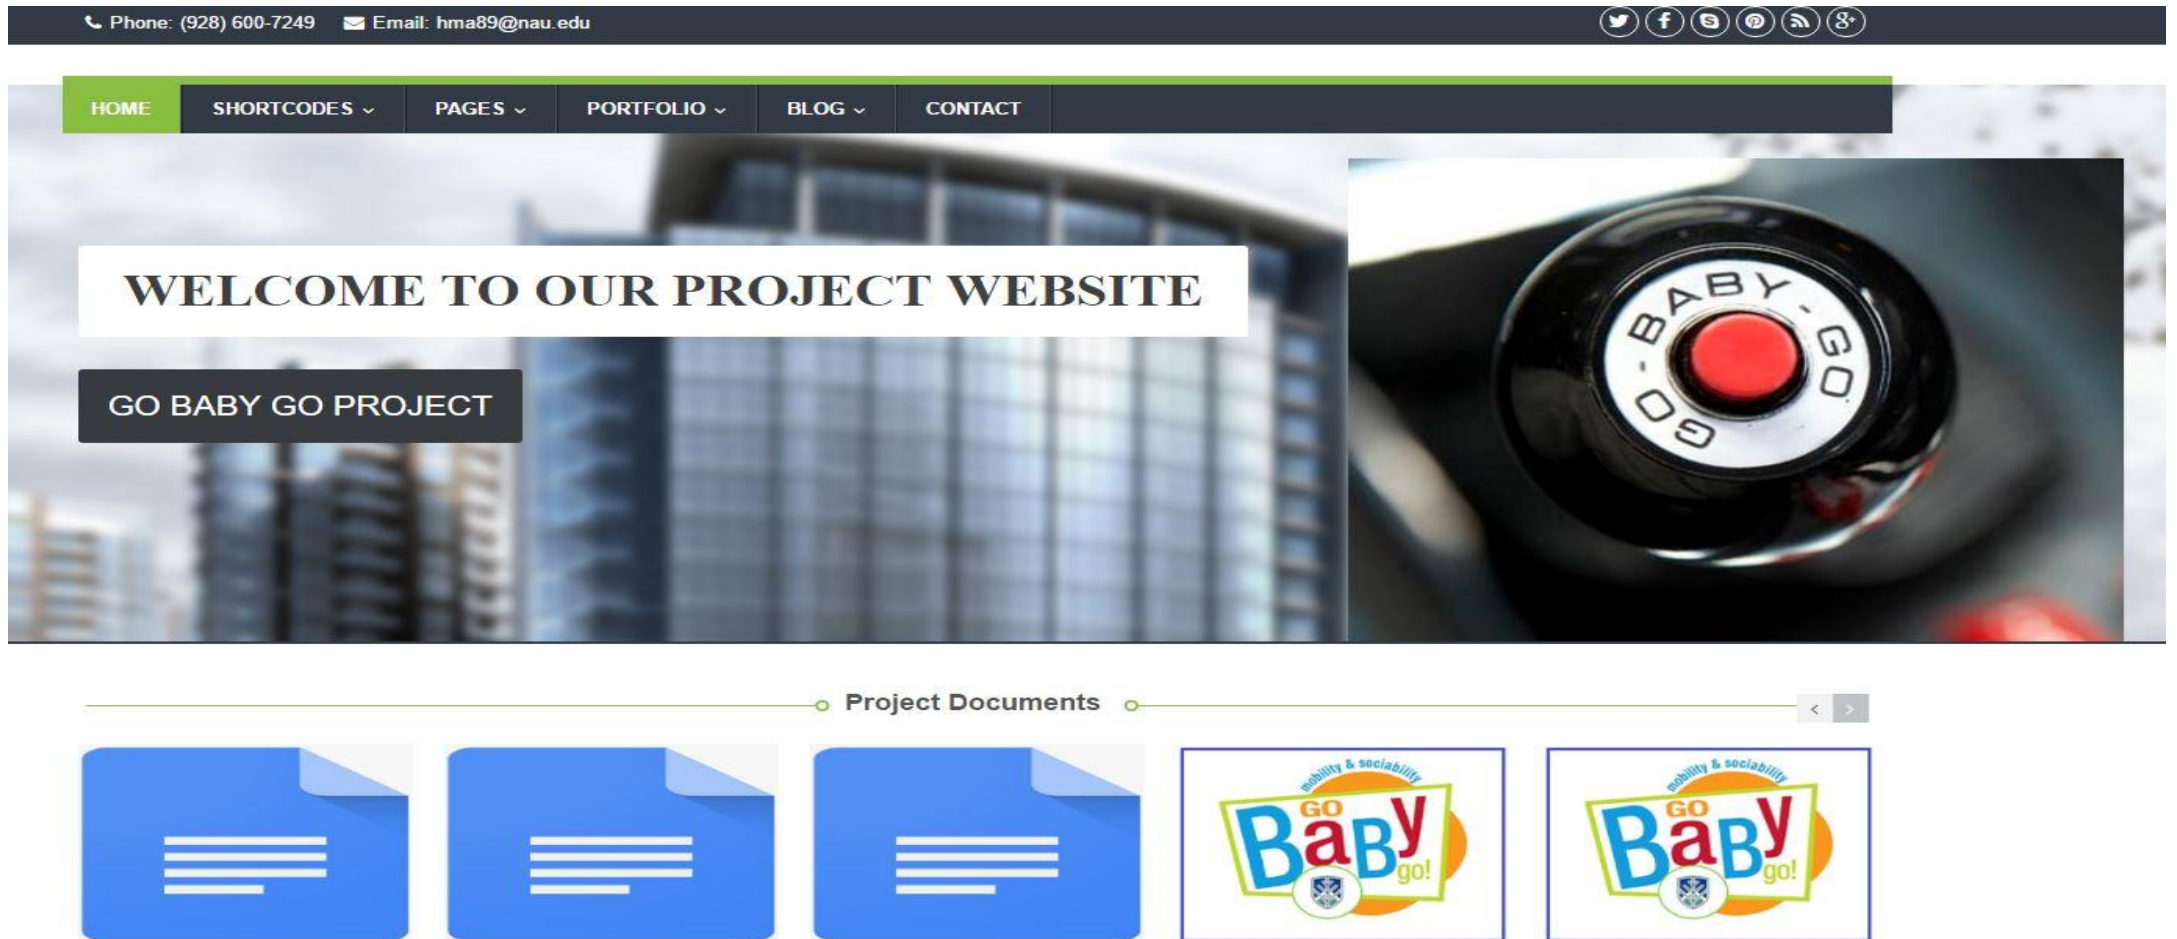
Phone: (928) 600-7249 Email: hma89@nau.edu

HOME SHORTCODES PAGES PORTFOLIO BLOG CONTACT

WELCOME TO OUR PROJECT WEBSITE

GO BABY GO PROJECT

BABY-GO-GO

Project Documents

mobility & sociability GO BaBy go!

mobility & sociability GO BaBy go!